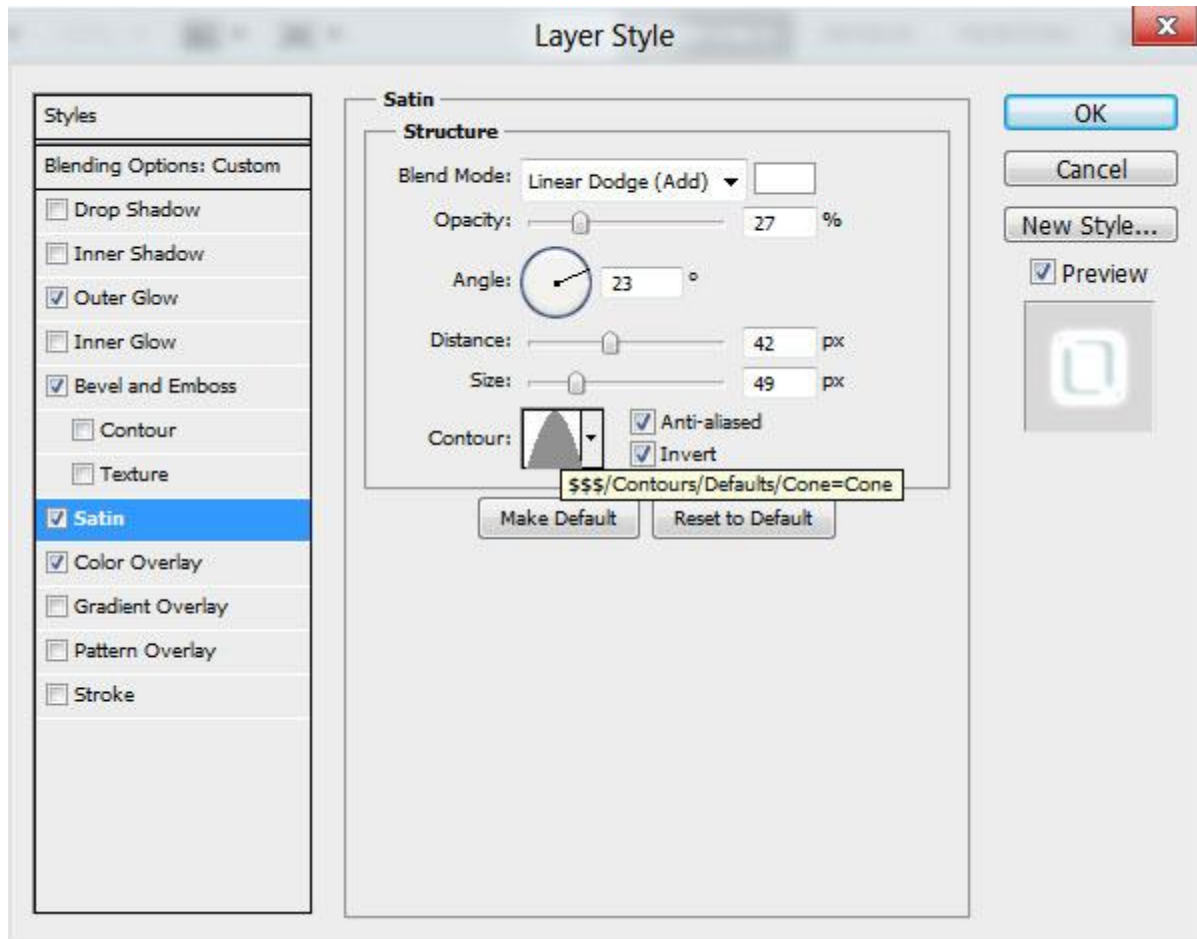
Layer Style

Styles
Blending Options: Custom
Drop Shadow
Inner Shadow
Outer Glow
Inner Glow
Bevel and Emboss
Contour
Texture
Satin
Color Overlay
Gradient Overlay
Pattern Overlay
Stroke

Satin
Structure
Blend Mode: Linear Dodge (Add)
Opacity: 27 %
Angle: 23 °
Distance: 42 px
Size: 49 px
Contour:
Anti-aliased
Invert
$$$/Contours/Defaults/Cone=Cone
Make Default
Reset to Default

OK
Cancel
New Style...
Preview